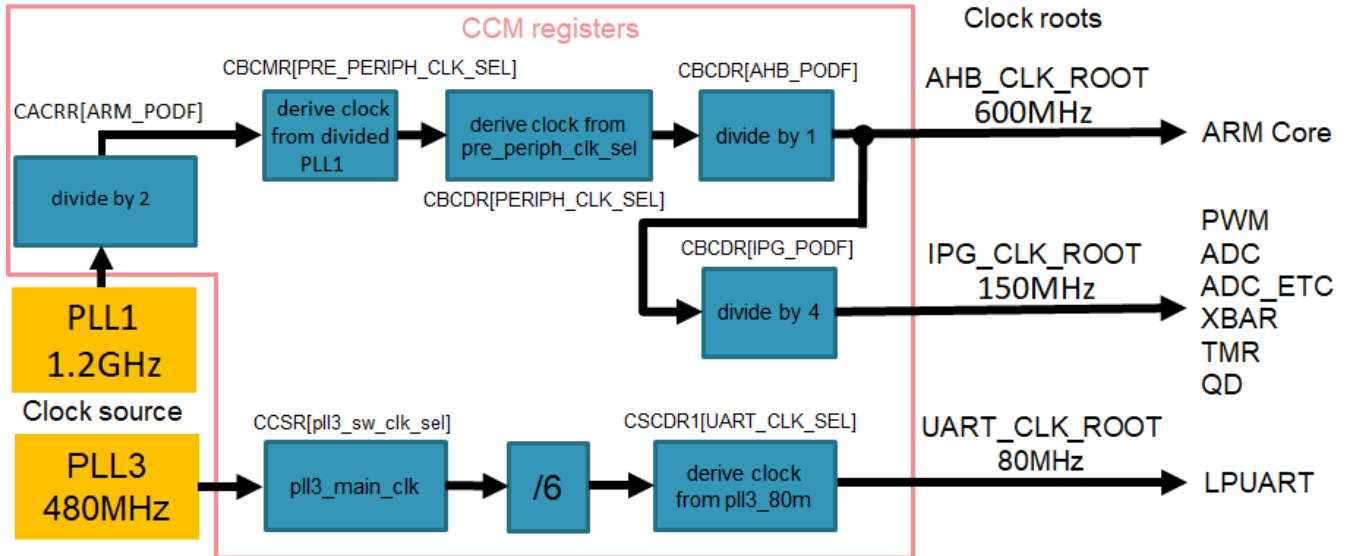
CCM registers

Clock roots

CBCMR[PRE_PERIPH_CLK_SEL]

CBCDR[AHB_PODF]

CACRR[ARM_PODF]

derive clock from divided PLL1

derive clock from pre_periph_clk_sel

divide by 1

AHB_CLK_ROOT
600MHz

ARM Core

divide by 2

CBCDR[PERIPH_CLK_SEL]

CBCDR[IPG_PODF]

IPG_CLK_ROOT
150MHz

PWM
ADC
ADC_ETC
XBAR
TMR
QD

divide by 4

PLL1
1.2GHz

Clock source

CCSR[pll3_sw_clk_sel]

CSCDR1[UART_CLK_SEL]

UART_CLK_ROOT
80MHz

PLL3
480MHz

pll3_main_clk

/6

derive clock from pll3_80m

LPUART